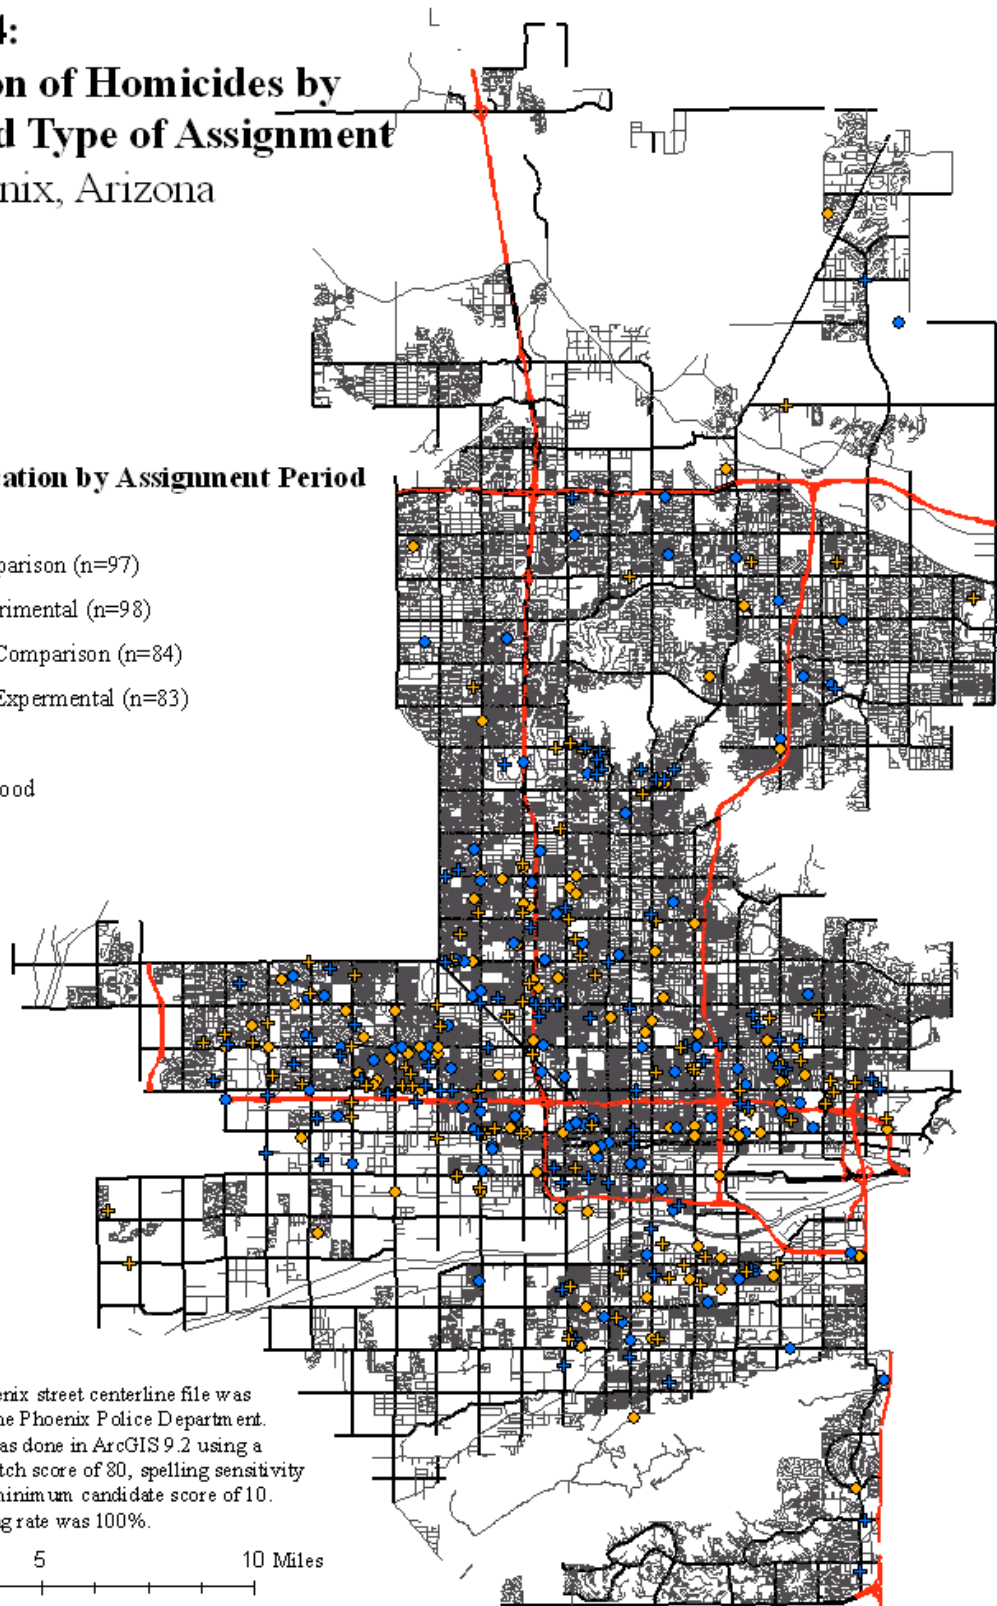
4:
on of Homicides by
d Type of Assignment
nix, Arizona

ation by Assignment Period

parison (n=97)
rimental (n=98)
Comparison (n=84)
Expermental (n=83)

ood

enix street centerline file was
he Phoenix Police Department.
as done in ArcGIS 9.2 using a
tch score of 80, spelling sensitivity
minimum candidate score of 10.
g rate was 100%.

5
10 Miles